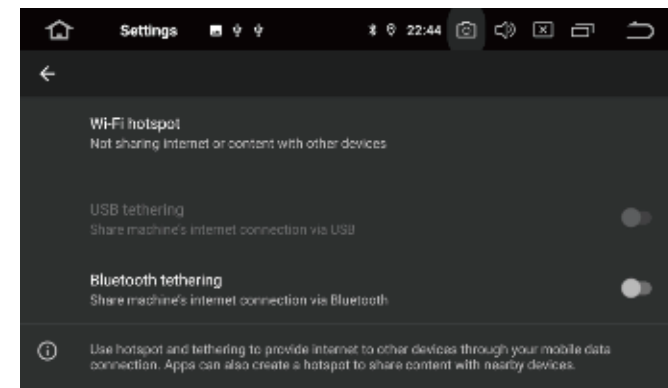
Settings

22:44

Wi-Fi hotspot
Not sharing internet or content with other devices

USB tethering
Share machine's internet connection via USB

Bluetooth tethering
Share machine's internet connection via Bluetooth

Use hotspot and tethering to provide internet to other devices through your mobile data connection. Apps can also create a hotspot to share content with nearby devices.